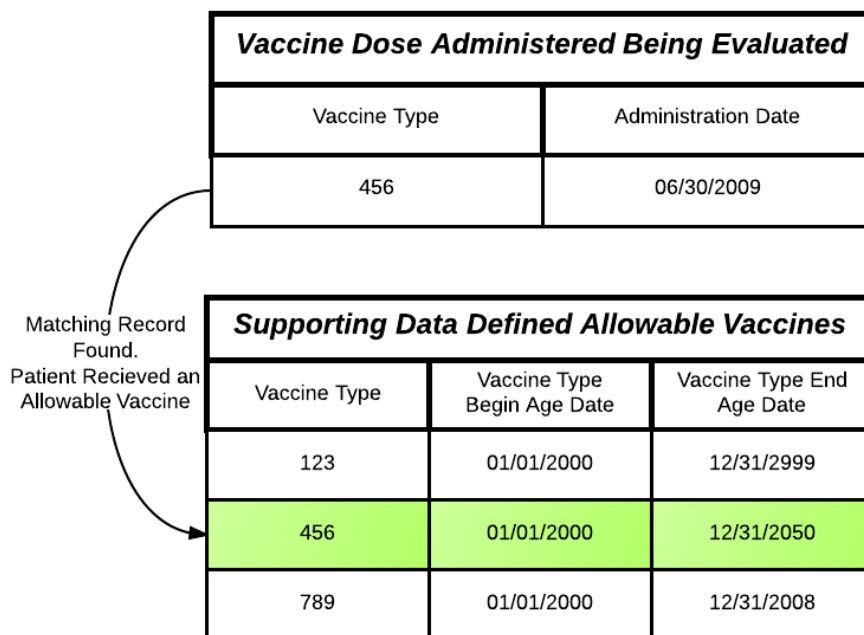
**Vaccine Dose Administered Being Evaluated**

| Vaccine Type | Administration Date |
|---|---|
| 456 | 06/30/2009 |

Matching Record Found. Patient Recieved an Allowable Vaccine

**Supporting Data Defined Allowable Vaccines**

| Vaccine Type | Vaccine Type Begin Age Date | Vaccine Type End Age Date |
|---|---|---|
| 123 | 01/01/2000 | 12/31/2999 |
| 456 | 01/01/2000 | 12/31/2050 |
| 789 | 01/01/2000 | 12/31/2008 |